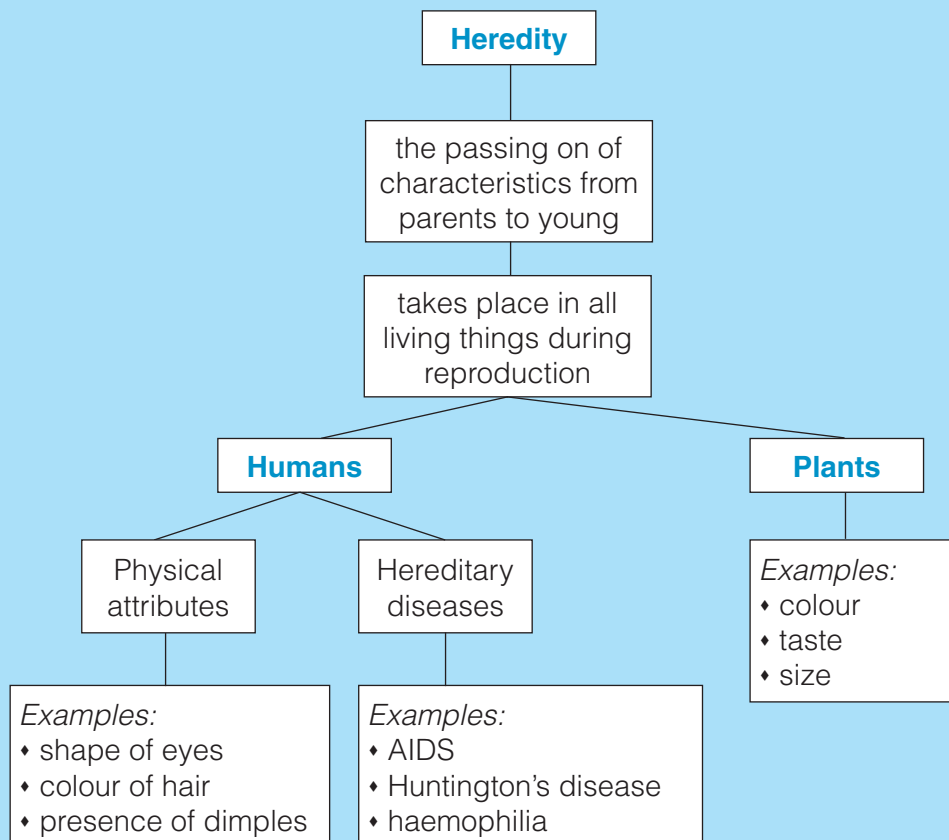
Heredity

the passing on of characteristics from parents to young

takes place in all living things during reproduction

Humans

Physical attributes

Examples:
• shape of eyes
• colour of hair
• presence of dimples

Hereditary diseases

Examples:
• AIDS
• Huntington’s disease
• haemophilia

Plants

Examples:
• colour
• taste
• size